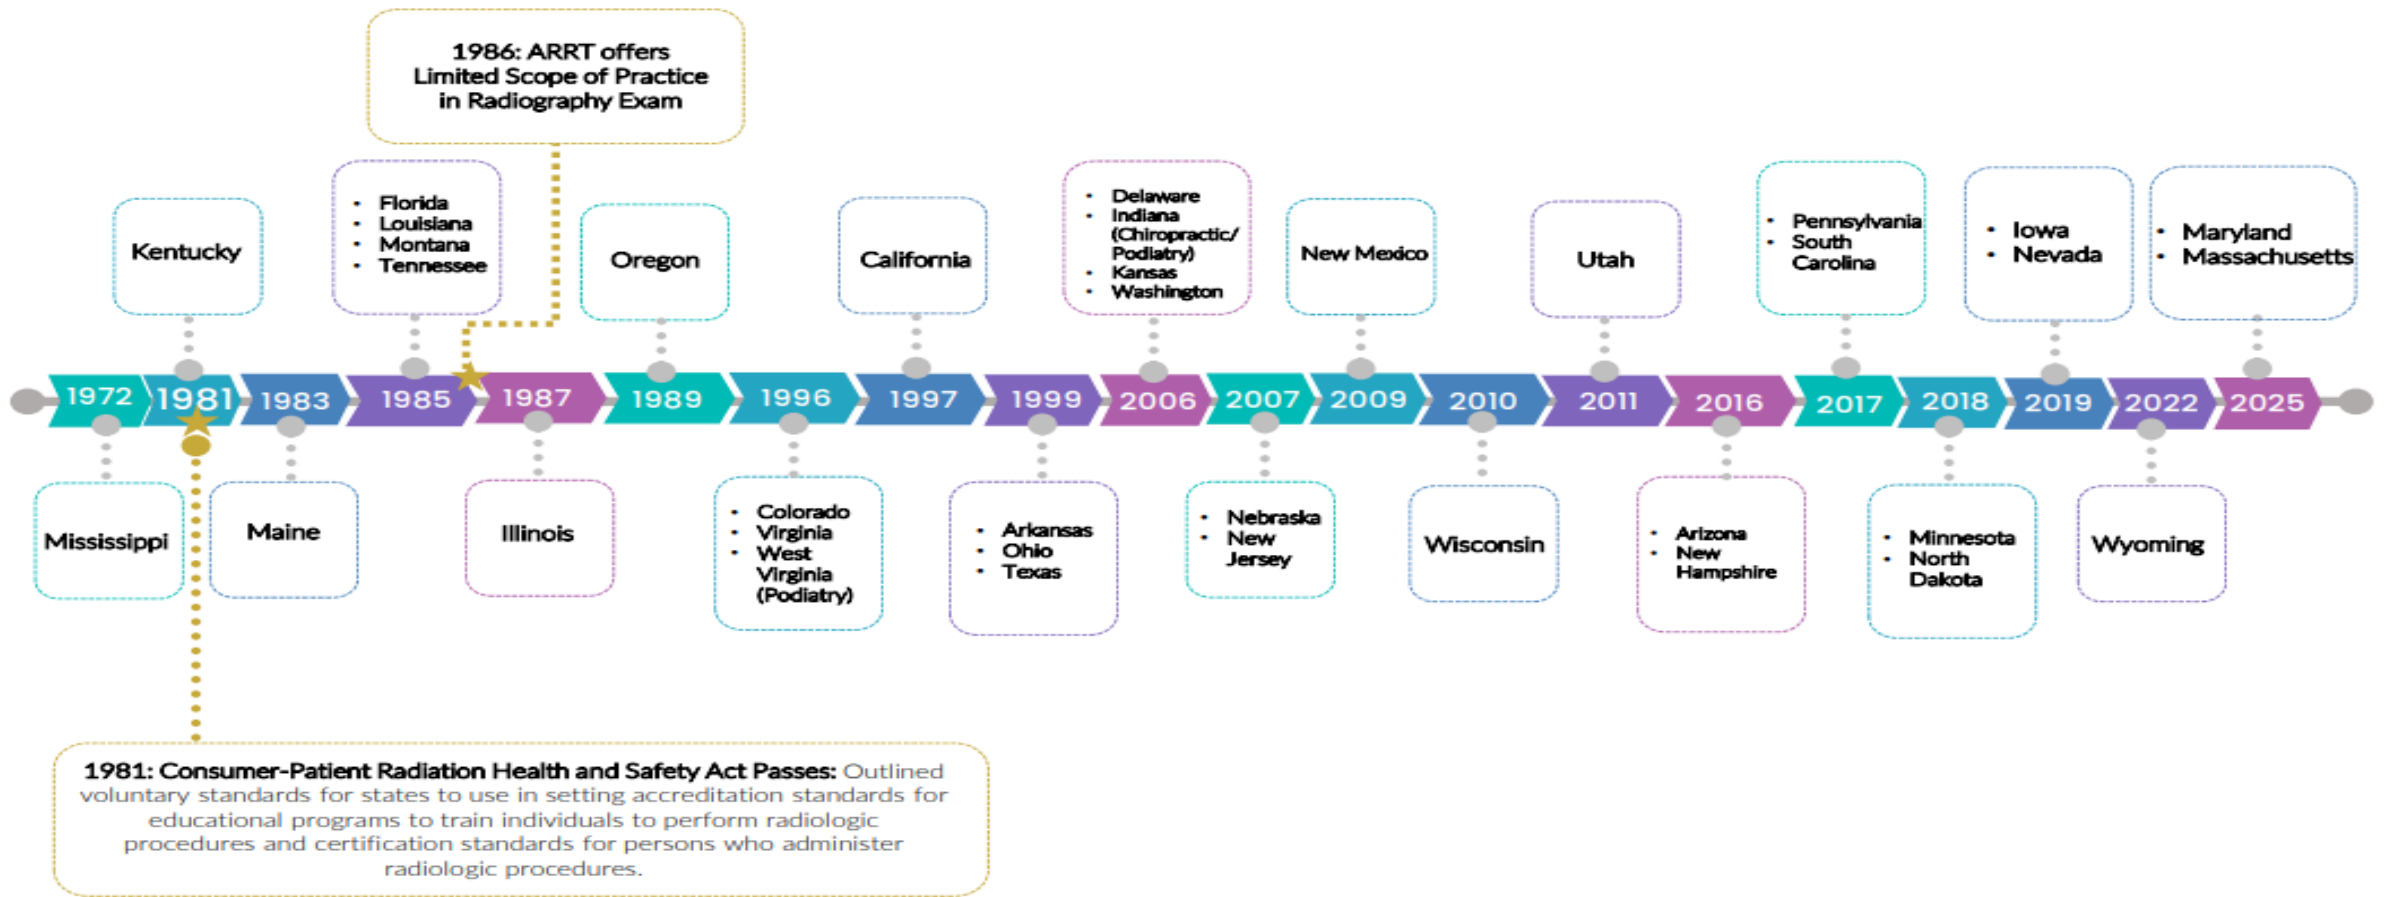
1986: ARRT offers Limited Scope of Practice in Radiography Exam

Kentucky

- Florida
- Louisiana
- Montana
- Tennessee

Oregon

California

- Delaware
- Indiana (Chiropractic/ Podiatry)
- Kansas
- Washington

New Mexico

Utah

- Pennsylvania
- South Carolina

- Iowa
- Nevada

- Maryland
- Massachusetts

1972 1981 1983 1985 1987 1989 1996 1997 1999 2006 2007 2009 2010 2011 2016 2017 2018 2019 2022 2025

Mississippi

Maine

Illinois

- Colorado
- Virginia
- West Virginia (Podiatry)

- Arkansas
- Ohio
- Texas

- Nebraska
- New Jersey

Wisconsin

- Arizona
- New Hampshire

- Minnesota
- North Dakota

Wyoming

**1981: Consumer-Patient Radiation Health and Safety Act Passes:** Outlined voluntary standards for states to use in setting accreditation standards for educational programs to train individuals to perform radiologic procedures and certification standards for persons who administer radiologic procedures.